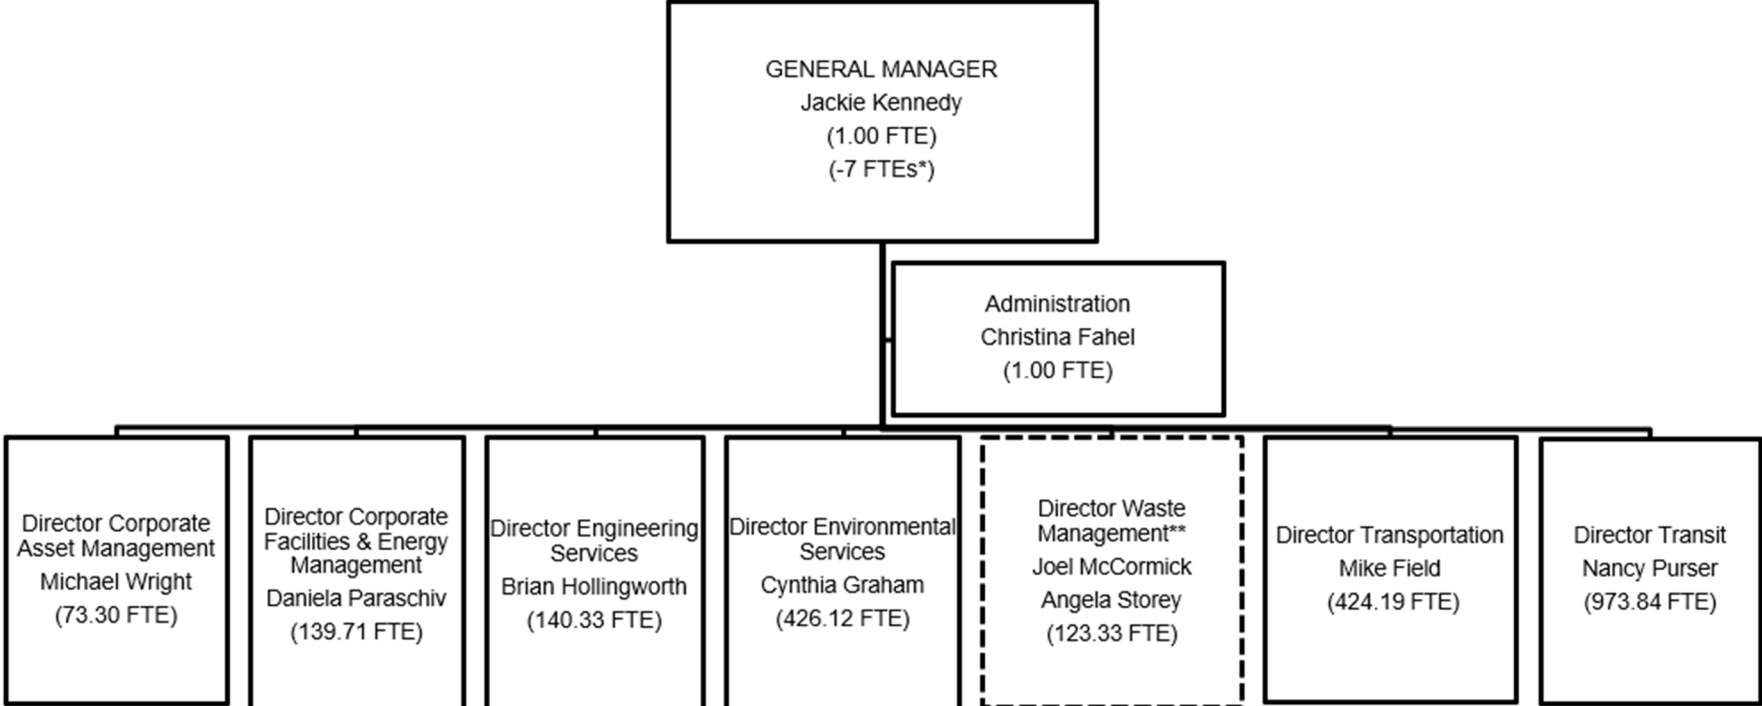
GENERAL MANAGER
Jackie Kennedy
(1.00 FTE)
(-7 FTEs*)

Administration
Christina Fahel
(1.00 FTE)

Director Corporate Asset Management
Michael Wright
(73.30 FTE)

Director Corporate Facilities & Energy Management
Daniela Paraschiv
(139.71 FTE)

Director Engineering Services
Brian Hollingworth
(140.33 FTE)

Director Environmental Services
Cynthia Graham
(426.12 FTE)

Director Waste Management**
Joel McCormick
Angela Storey
(123.33 FTE)

Director Transportation
Mike Field
(424.19 FTE)

Director Transit
Nancy Purser
(973.84 FTE)